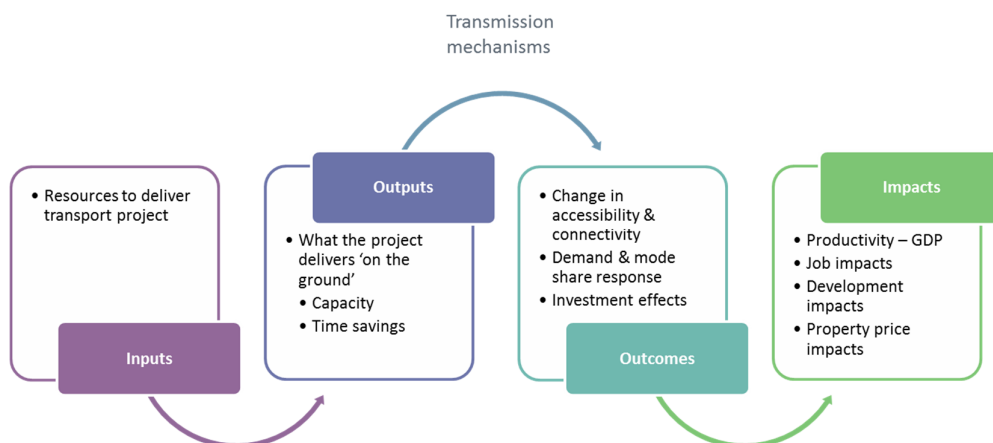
Transmission mechanisms

• Resources to deliver transport project

Inputs

Outputs

• What the project delivers 'on the ground'
• Capacity
• Time savings

• Change in accessibility & connectivity
• Demand & mode share response
• Investment effects

Outcomes

Impacts

• Productivity – GDP
• Job impacts
• Development impacts
• Property price impacts